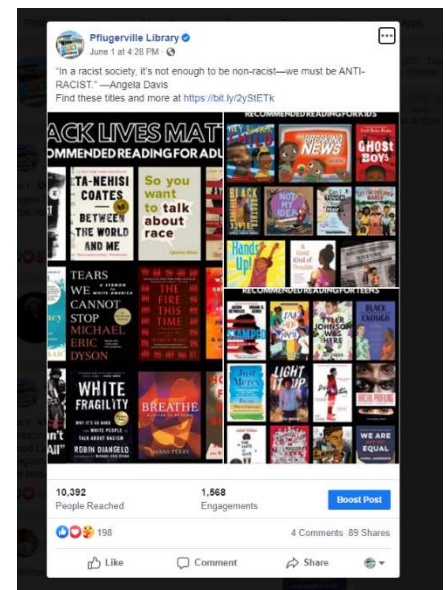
Pflugerville Library
June 1 at 4:28 PM ·

"In a racist society, it's not enough to be non-racist—we must be ANTI-RACIST." —Angela Davis
Find these titles and more at https://bit.ly/2yStETk

ACK LIVES MAT
OMMENDED READING FOR ADU

RECOMMENDED READING FOR KIDS

TA-NEHISI COATES
BETWEEN THE WORLD AND ME

So you want to talk about race

TEARS WE CANNOT STOP
MICHAEL ERIC DYSON

THE FIRE THIS TIME

WHITE FRAGILITY
WHY IT'S SO HARD FOR WHITE PEOPLE TO TALK ABOUT RACISM
ROBIN DIANGELO

BREATHE

THE PROBLEM NEWS

GHOST BOYS

Hands Up!

RECOMMENDED READING FOR TEENS

Just Mercy

LIGHT IT UP

BLACK ENOUGH

WE ARE EQUAL

10,392
People Reached

1,568
Engagements

Boost Post

198

4 Comments 89 Shares

Like
Comment
Share